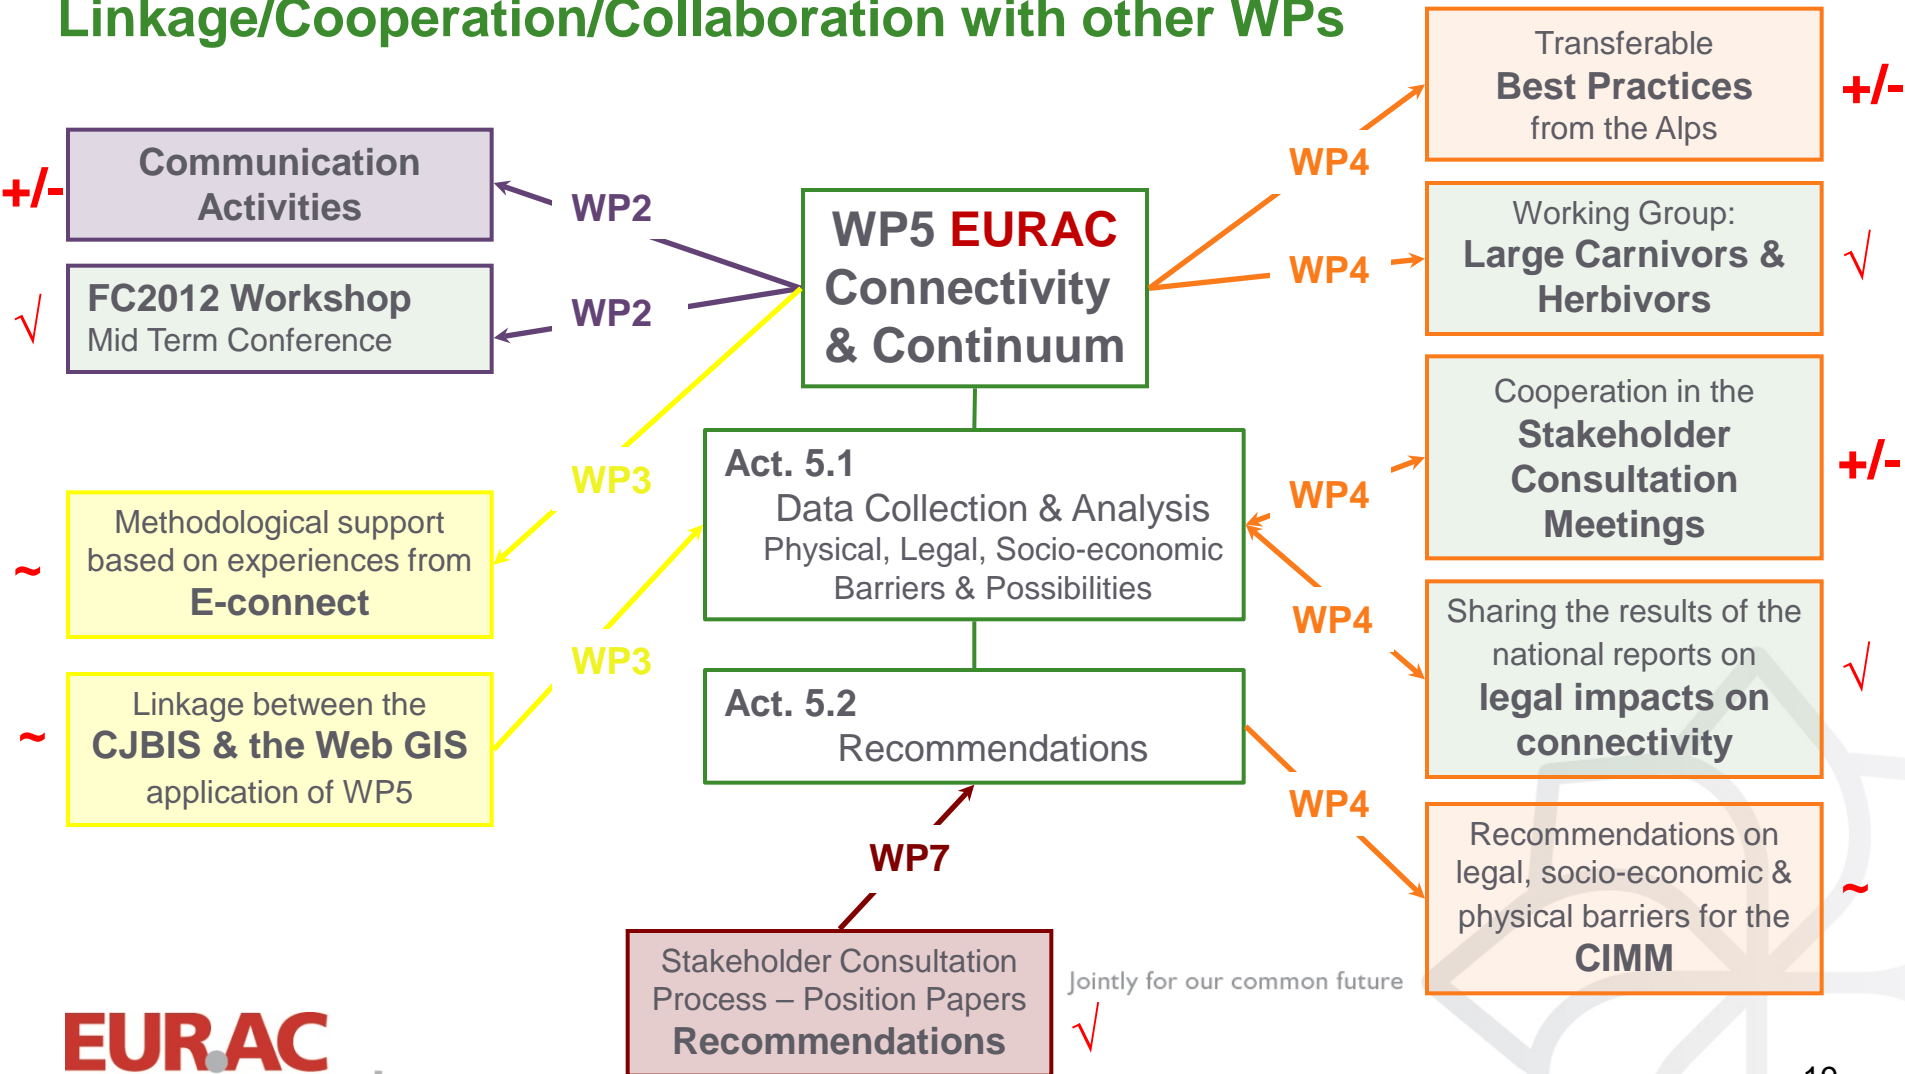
Linkage/Cooperation/Collaboration with other WPs

+/-

Communication Activities

√

FC2012 Workshop
Mid Term Conference

WP2

WP2

WP5 EURAC Connectivity & Continuum

WP4

WP4

Transferable
Best Practices
from the Alps

+/-

Working Group:
Large Carnivors & Herbivors

√

WP3

~

Methodological support based on experiences from
E-connect

Act. 5.1
Data Collection & Analysis
Physical, Legal, Socio-economic
Barriers & Possibilities

WP4

Cooperation in the
Stakeholder Consultation Meetings

+/-

WP4

Sharing the results of the national reports on
legal impacts on connectivity

√

WP3

~

Linkage between the
CJBIS & the Web GIS
application of WP5

Act. 5.2
Recommendations

WP4

WP7

Recommendations on legal, socio-economic & physical barriers for the
CIMM

~

Stakeholder Consultation Process – Position Papers
Recommendations

√

Jointly for our common future

EURAC

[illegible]